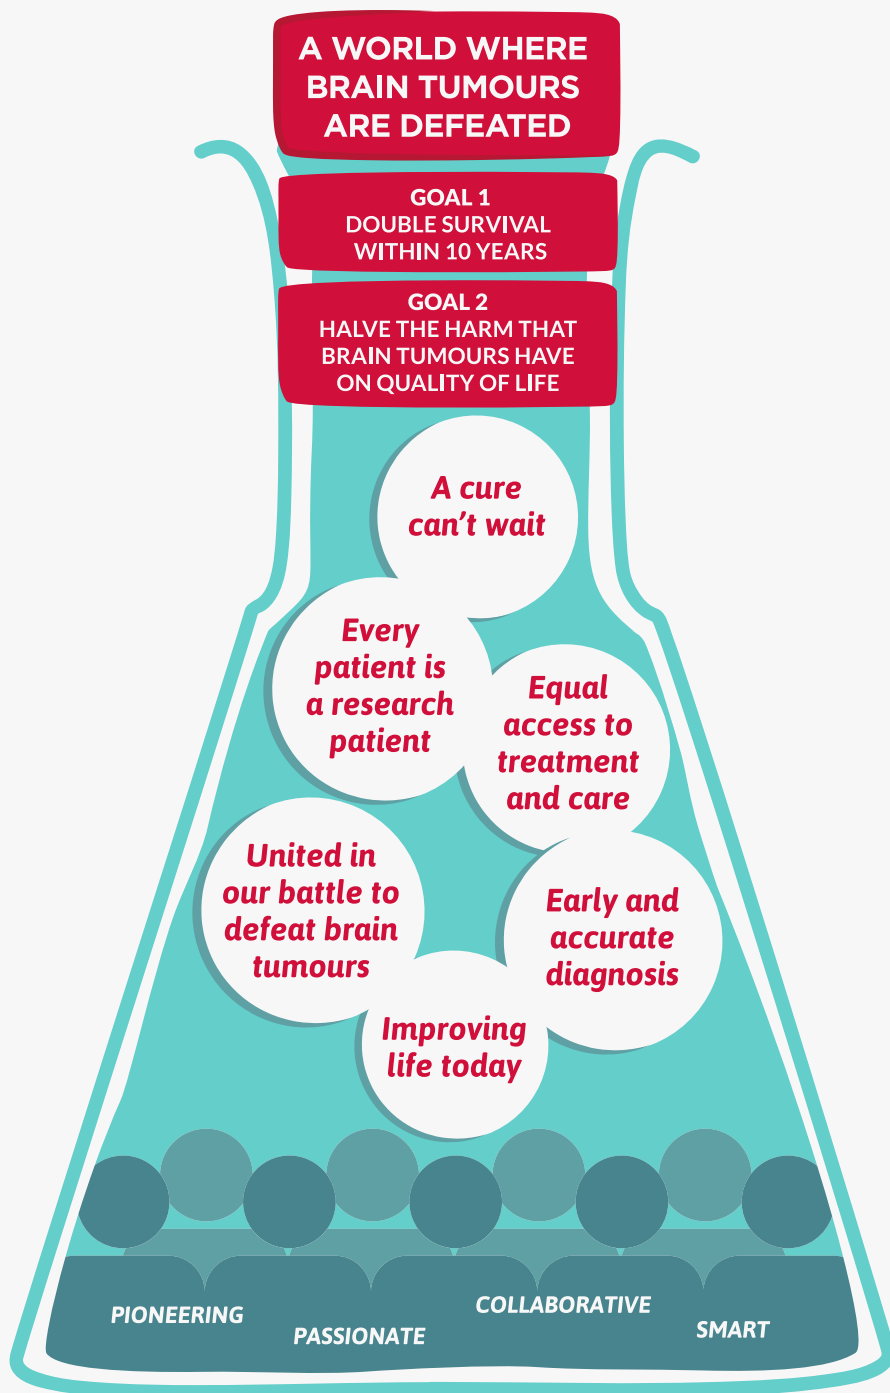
A WORLD WHERE BRAIN TUMOURS ARE DEFEATED

GOAL 1
DOUBLE SURVIVAL WITHIN 10 YEARS

GOAL 2
HALVE THE HARM THAT BRAIN TUMOURS HAVE ON QUALITY OF LIFE

A cure can't wait

Every patient is a research patient

Equal access to treatment and care

United in our battle to defeat brain tumours

Early and accurate diagnosis

Improving life today

PIONEERING

PASSIONATE

COLLABORATIVE

SMART